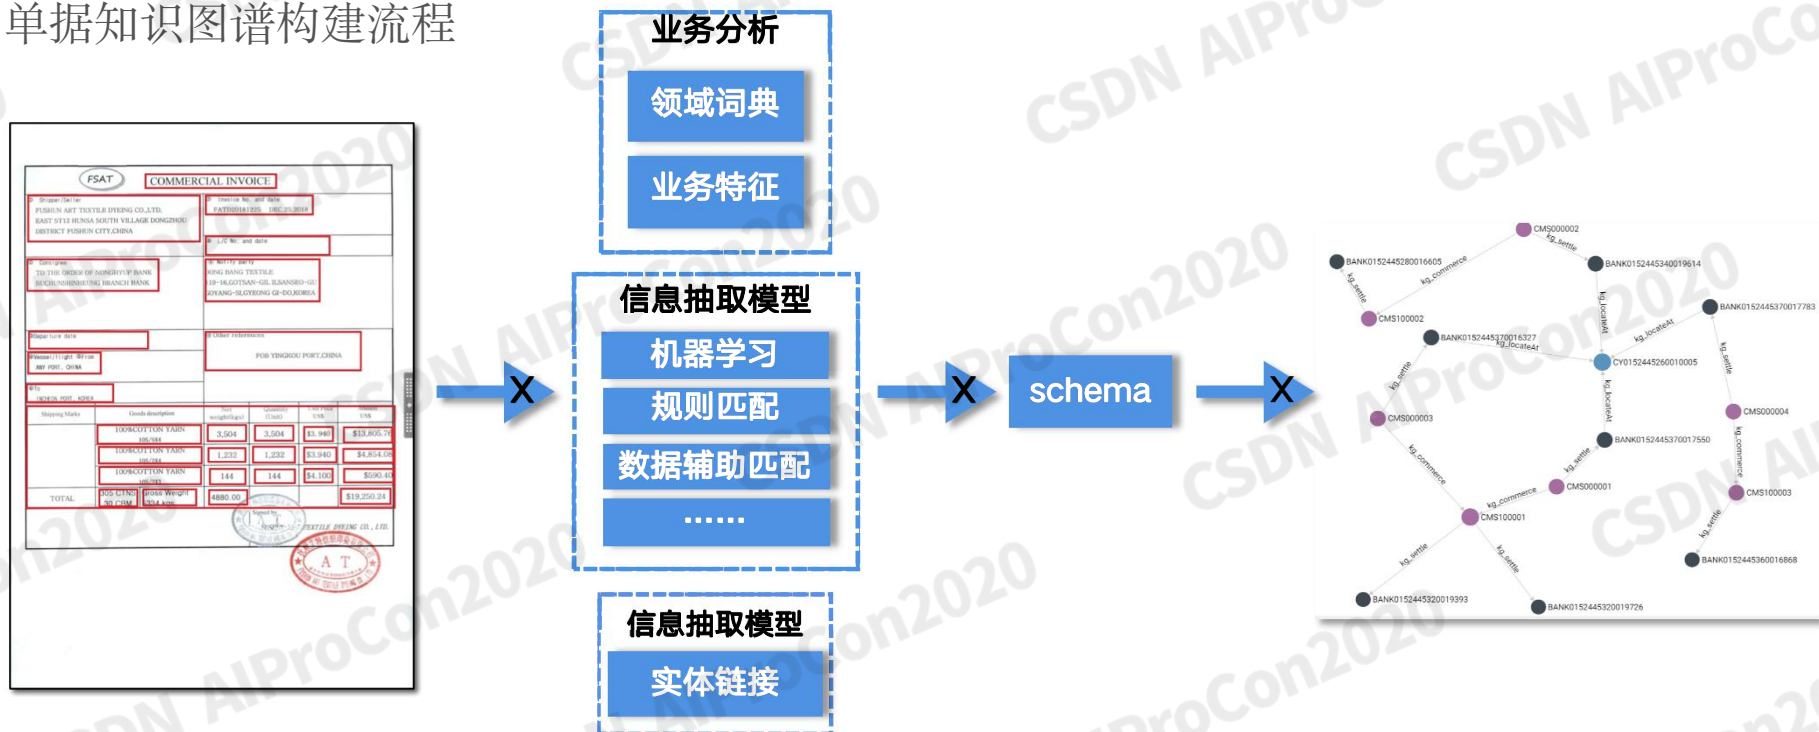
单据知识图谱构建流程

FSAT COMMERCIAL INVOICE

Shipper/Seller
FUSHUN ART TEXTILE DYEING CO.,LTD.
EAST ST12 HUNSA SOUTH VILLAGE DONGZHOU DISTRICT FUSHUN CITY,CHINA

Invoice No. and date
FAT20181225 DEC.25,2018

L/C No. and date

Consignee
TO THE ORDER OF NONGHYUP BANK SUCHUNSHINHEUNG BRANCH BANK

Notify party
IONG BANG TEXTILE
19-16,GOTSAN-GIL ILSANSEO-GU
JOYANG-SI,GYEONG GI-DO,KOREA

Departure date

Other references
FOB YINGKOU PORT,CHINA

Vessel/flight From
ANY PORT, CHINA

To
INCHEON PORT, KOREA

| Shipping Marks | Goods description | Net weight(kgs) | Quantity (Unit) | Unit Price US$ | Amount US$ |
|---|---|---|---|---|---|
| | 100%COTTON YARN 105/184 | 3,504 | 3,504 | $3.940 | $13,805.76 |
| | 100%COTTON YARN 105/284 | 1,232 | 1,232 | $3.940 | $4,854.08 |
| | 100%COTTON YARN 105/385 | 144 | 144 | $4.100 | $590.40 |
| TOTAL | 305 CTNS 30 CBM | Gross Weight 5324 KGS | 4880.00 | | $19,250.24 |

TEXTILE DYEING CO., LTD.

A T

X

业务分析
领域词典
业务特征

信息抽取模型
机器学习
规则匹配
数据辅助匹配
……

信息抽取模型
实体链接

X

schema

X

CMS000002
kg_settle
BANK01524452800166605
kg_commerce
BANK01524453400196614
kg_settle
CMS100002
kg_locateAt
BANK01524453700177783
BANK01524453700016327
kg_locateAt
kg_locateAt
CY01524452600010005
kg_settle
kg_settle
CMS000003
kg_locateAt
CMS000004
BANK01524453700017550
kg_commerce
kg_commerce
kg_settle
CMS000001
CMS100003
kg_commerce
CMS100001
kg_settle
kg_settle
BANK01524453600016868
kg_settle
BANK01524453200019393
BANK01524453200019726

CSDN AIProCon2020